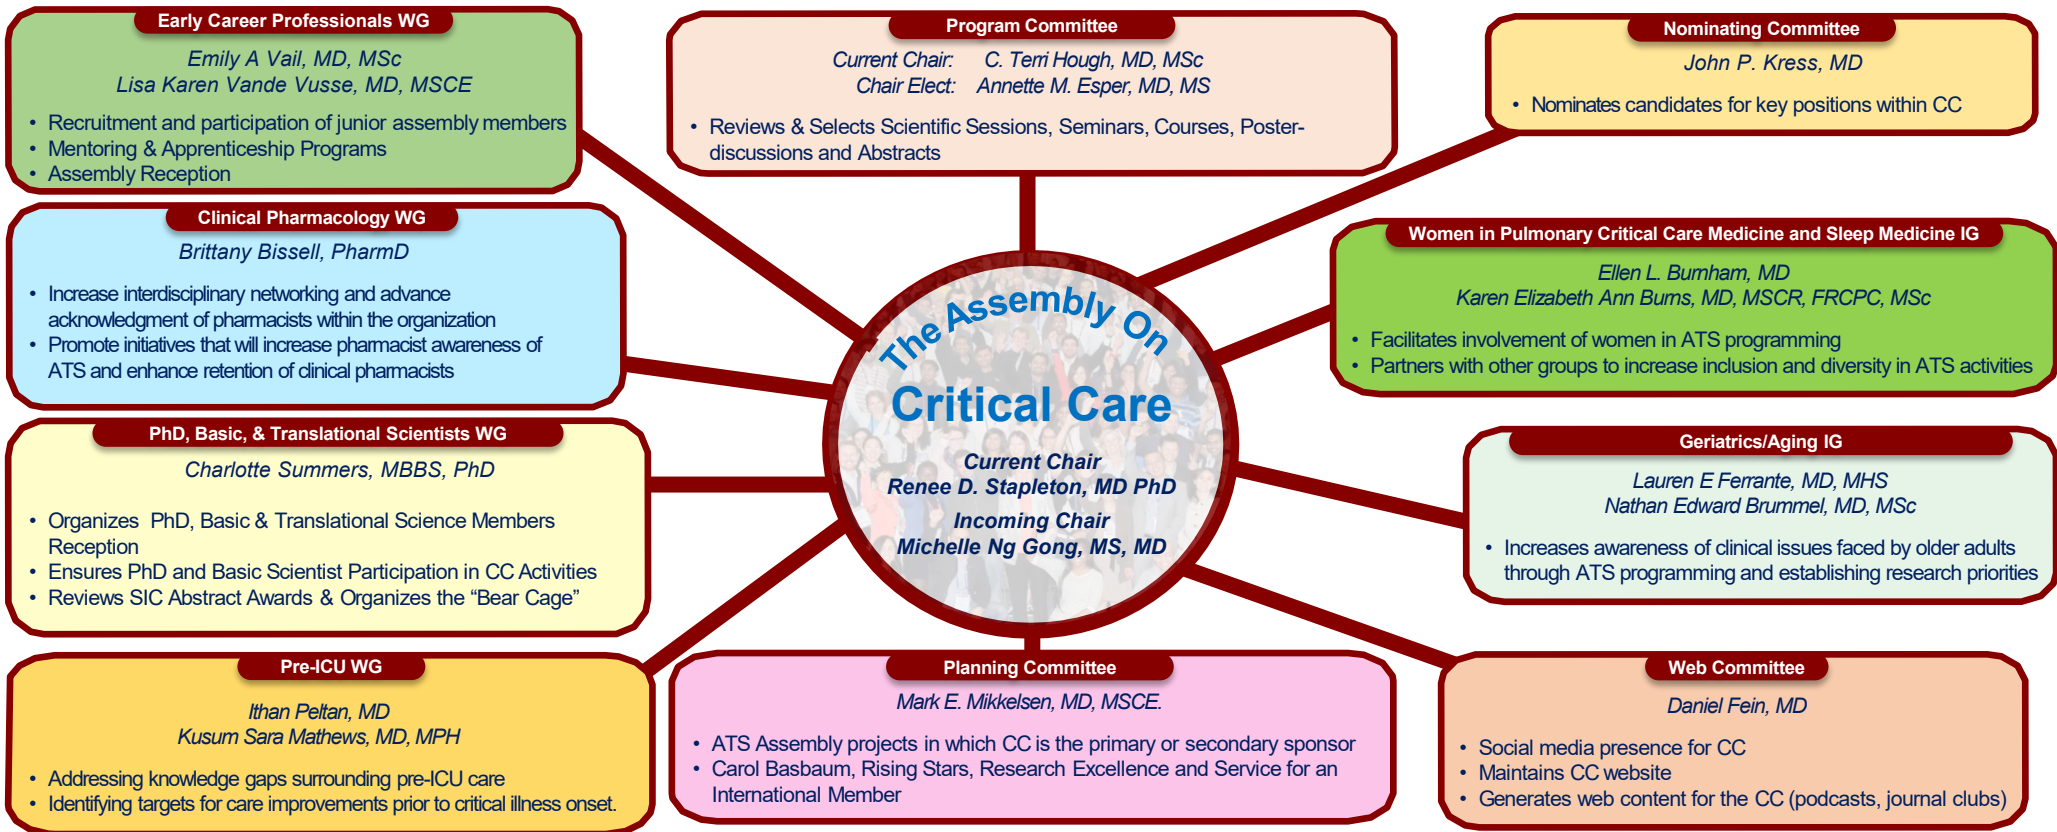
Early Career Professionals WG

Emily A Vail, MD, MSc
Lisa Karen Vande Vusse, MD, MSCE

• Recruitment and participation of junior assembly members
• Mentoring & Apprenticeship Programs
• Assembly Reception

Program Committee

Current Chair: C. Terri Hough, MD, MSc
Chair Elect: Annette M. Esper, MD, MS

• Reviews & Selects Scientific Sessions, Seminars, Courses, Poster-discussions and Abstracts

Nominating Committee

John P. Kress, MD

• Nominates candidates for key positions within CC

Clinical Pharmacology WG

Brittany Bissell, PharmD

• Increase interdisciplinary networking and advance acknowledgment of pharmacists within the organization
• Promote initiatives that will increase pharmacist awareness of ATS and enhance retention of clinical pharmacists

Women in Pulmonary Critical Care Medicine and Sleep Medicine IG

Ellen L. Burnham, MD
Karen Elizabeth Ann Burns, MD, MSCR, FRCPC, MSc

• Facilitates involvement of women in ATS programming
• Partners with other groups to increase inclusion and diversity in ATS activities

The Assembly On
Critical Care

Current Chair
Renee D. Stapleton, MD PhD
Incoming Chair
Michelle Ng Gong, MS, MD

PhD, Basic, & Translational Scientists WG

Charlotte Summers, MBBS, PhD

• Organizes PhD, Basic & Translational Science Members Reception
• Ensures PhD and Basic Scientist Participation in CC Activities
• Reviews SIC Abstract Awards & Organizes the “Bear Cage”

Geriatrics/Aging IG

Lauren E Ferrante, MD, MHS
Nathan Edward Brummel, MD, MSc

• Increases awareness of clinical issues faced by older adults through ATS programming and establishing research priorities

Pre-ICU WG

Ithan Peltan, MD
Kusum Sara Mathews, MD, MPH

• Addressing knowledge gaps surrounding pre-ICU care
• Identifying targets for care improvements prior to critical illness onset.

Planning Committee

Mark E. Mikkelsen, MD, MSCE.

• ATS Assembly projects in which CC is the primary or secondary sponsor
• Carol Basbaum, Rising Stars, Research Excellence and Service for an International Member

Web Committee

Daniel Fein, MD

• Social media presence for CC
• Maintains CC website
• Generates web content for the CC (podcasts, journal clubs)